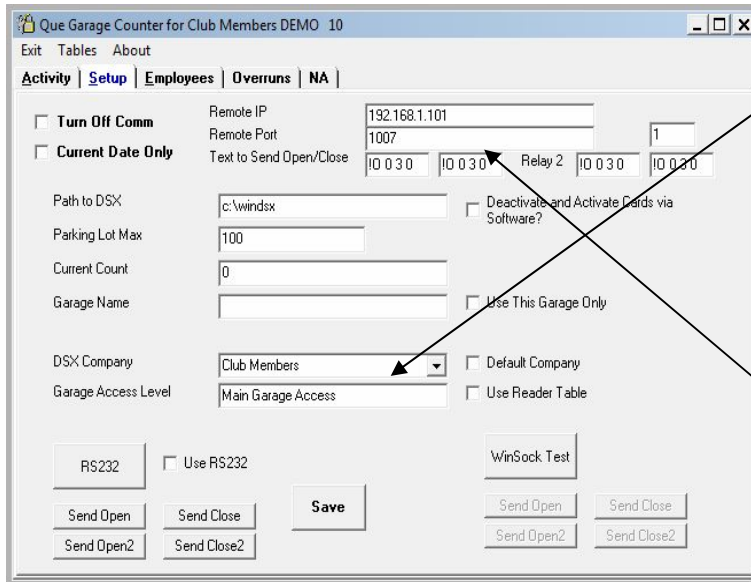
Que Garage Counter for Club Members DEMO 10

Exit Tables About

Activity | Setup | Employees | Overruns | NA |

Turn Off Comm

Current Date Only

Remote IP 192.168.1.101

Remote Port 1007

1

Text to Send Open/Close !0 0 3 0 !0 0 3 0 Relay 2 !0 0 3 0 !0 0 3 0

Path to DSX c:\windsx

Deactivate and Activate Cards via Software?

Parking Lot Max 100

Current Count 0

Garage Name

Use This Garage Only

DSX Company Club Members

Default Company

Garage Access Level Main Garage Access

Use Reader Table

RS232

Use RS232

WinSock Test

Save

Send Open

Send Close

Send Open2

Send Close2

Send Open

Send Close

Send Open2

Send Close2